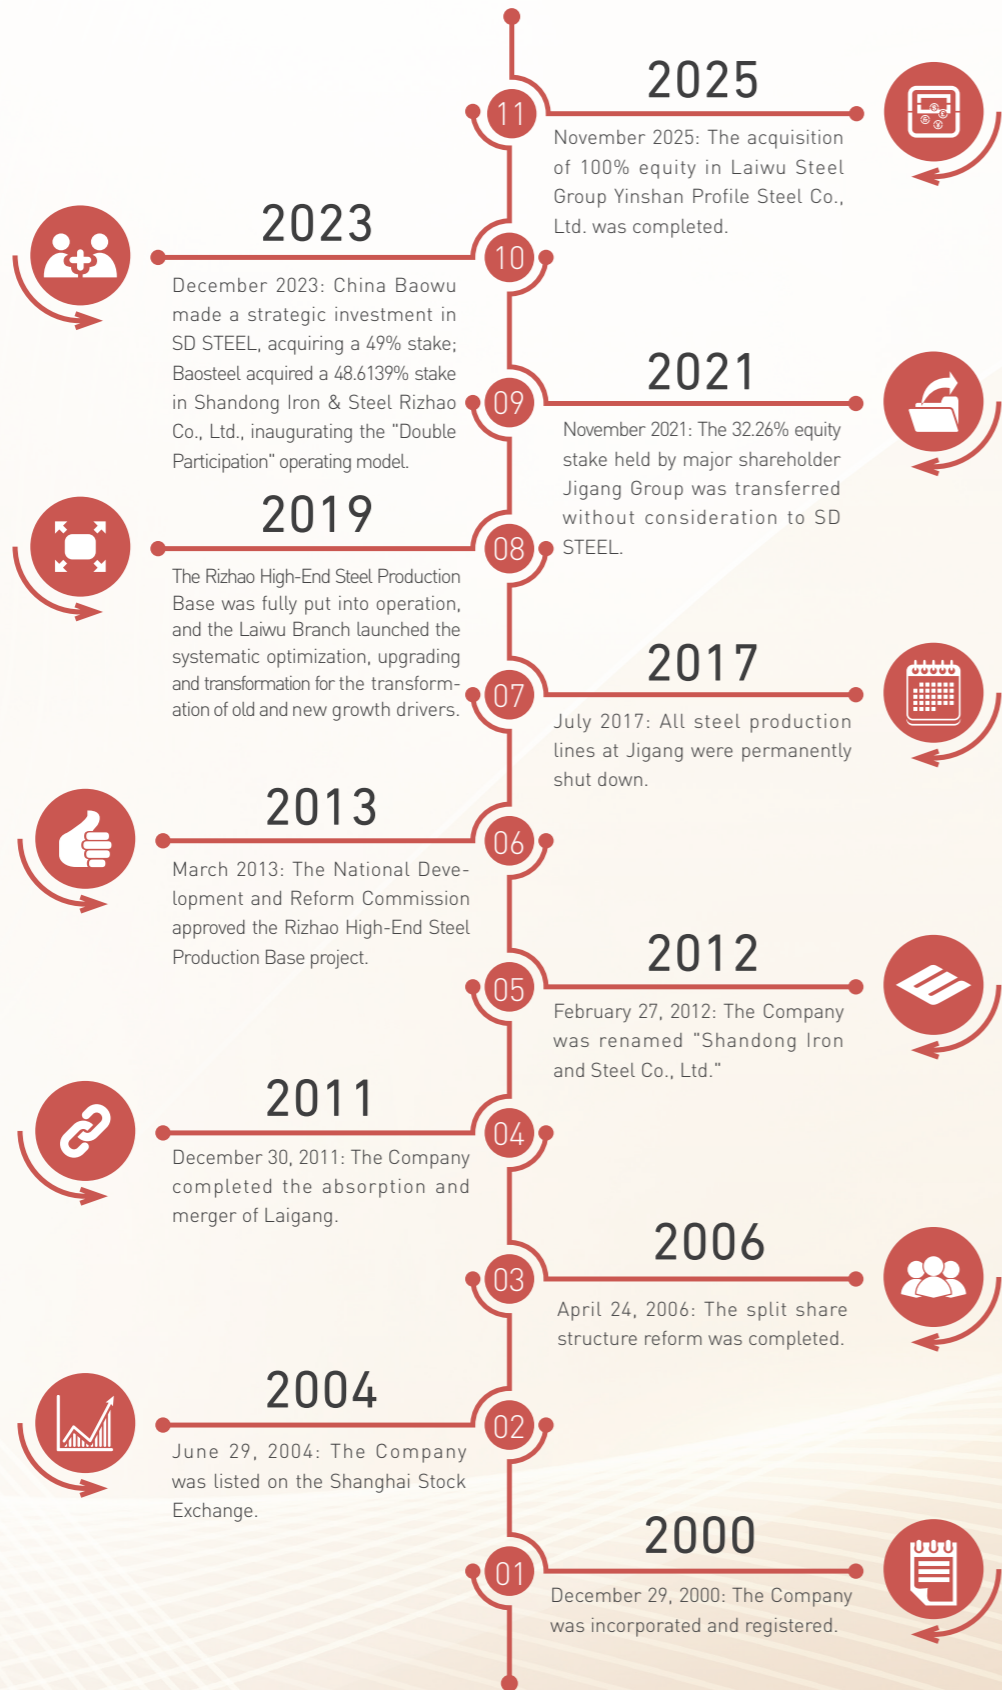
11

2025

November 2025: The acquisition of 100% equity in Laiwu Steel Group Yinshan Profile Steel Co., Ltd. was completed.

10

2023

December 2023: China Baowu made a strategic investment in SD STEEL, acquiring a 49% stake; Baosteel acquired a 48.6139% stake in Shandong Iron & Steel Rizhao Co., Ltd., inaugurating the "Double Participation" operating model.

09

2021

November 2021: The 32.26% equity stake held by major shareholder Jigang Group was transferred without consideration to SD STEEL.

08

2019

The Rizhao High-End Steel Production Base was fully put into operation, and the Laiwu Branch launched the systematic optimization, upgrading and transformation for the transformation of old and new growth drivers.

07

2017

July 2017: All steel production lines at Jigang were permanently shut down.

06

2013

March 2013: The National Development and Reform Commission approved the Rizhao High-End Steel Production Base project.

05

2012

February 27, 2012: The Company was renamed "Shandong Iron and Steel Co., Ltd."

04

2011

December 30, 2011: The Company completed the absorption and merger of Laigang.

03

2006

April 24, 2006: The split share structure reform was completed.

02

2004

June 29, 2004: The Company was listed on the Shanghai Stock Exchange.

01

2000

December 29, 2000: The Company was incorporated and registered.